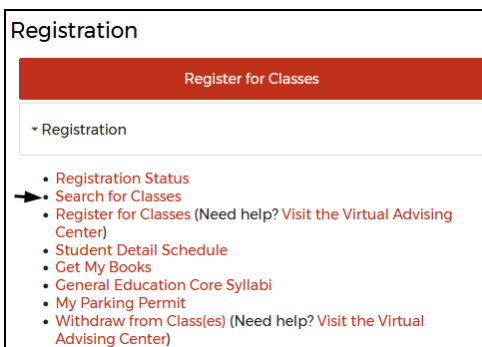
Registration

Register for Classes

Registration

- Registration Status
- Search for Classes
- Register for Classes (Need help? Visit the Virtual Advising Center)
- Student Detail Schedule
- Get My Books
- General Education Core Syllabi
- My Parking Permit
- Withdraw from Class(es) (Need help? Visit the Virtual Advising Center)